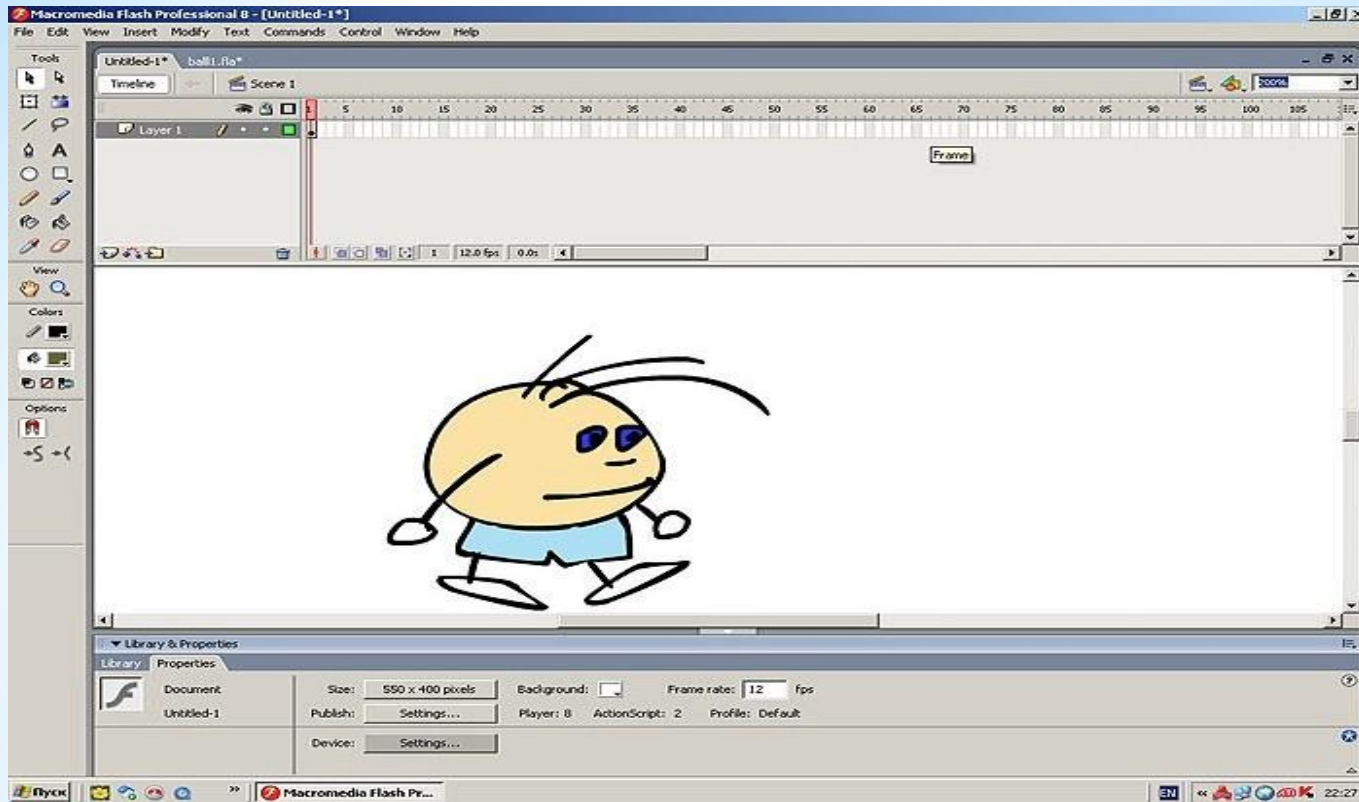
Macromedia Flash Professional 8 - [Untitled-1*]

File Edit View Insert Modify Text Commands Control Window Help

Tools

Untitled-1* ball1.fla*

Timeline Scene 1

200%

1 5 10 15 20 25 30 35 40 45 50 55 60 65 70 75 80 85 90 95 100 105

Layer 1

Frame

1 12.0 fps 0.0s

View

Colors

Options

▼ Library & Properties

Library Properties

Document

Untitled-1

Size: 550 x 400 pixels

Background:

Frame rate: 12 fps

Publish: Settings...

Player: 8 ActionScript: 2 Profile: Default

Device: Settings...

Пуск

Macromedia Flash Pr...

EN 22:27